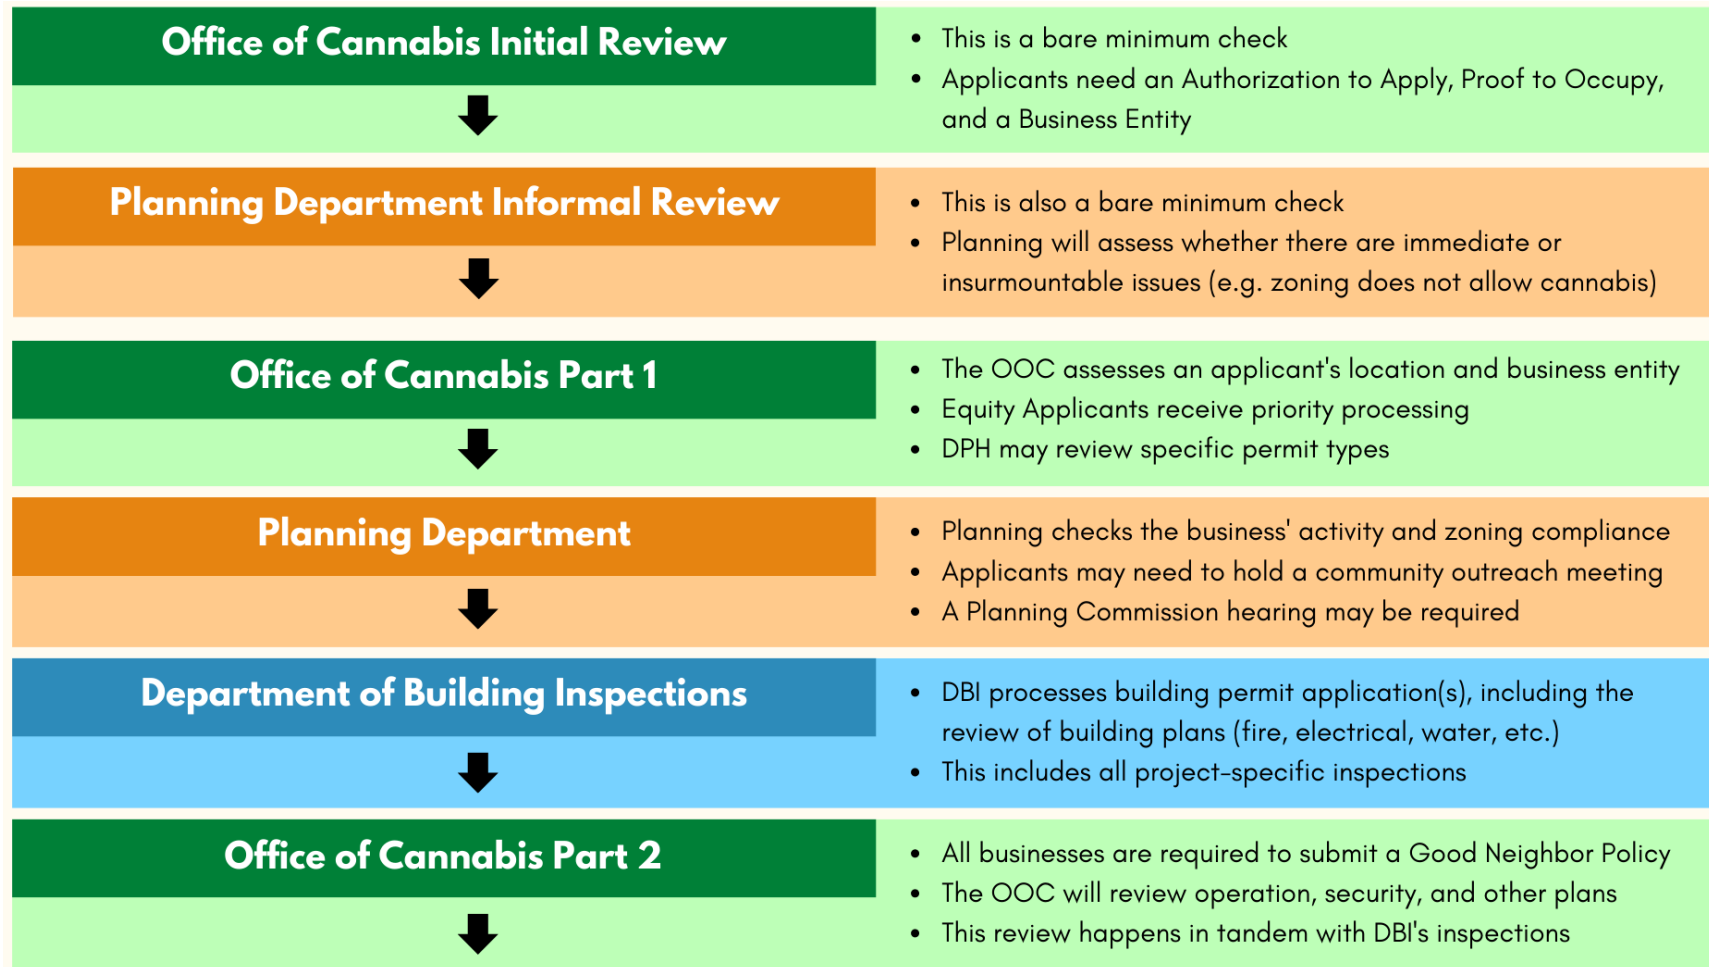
Office of Cannabis Initial Review

- This is a bare minimum check
- Applicants need an Authorization to Apply, Proof to Occupy, and a Business Entity

Planning Department Informal Review

- This is also a bare minimum check
- Planning will assess whether there are immediate or insurmountable issues (e.g. zoning does not allow cannabis)

Office of Cannabis Part 1

- The OOC assesses an applicant's location and business entity
- Equity Applicants receive priority processing
- DPH may review specific permit types

Planning Department

- Planning checks the business' activity and zoning compliance
- Applicants may need to hold a community outreach meeting
- A Planning Commission hearing may be required

Department of Building Inspections

- DBI processes building permit application(s), including the review of building plans (fire, electrical, water, etc.)
- This includes all project-specific inspections

Office of Cannabis Part 2

- All businesses are required to submit a Good Neighbor Policy
- The OOC will review operation, security, and other plans
- This review happens in tandem with DBI's inspections